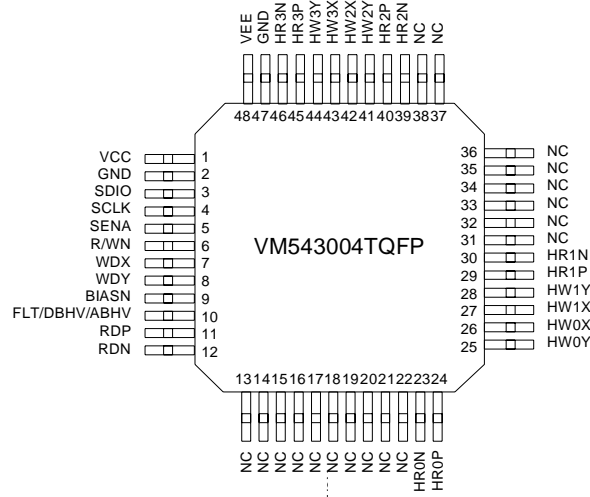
VEE
GND
HR3N
HR3P
HW3Y
HW3X
HW2X
HW2Y
HR2P
HR2N
NC
NC

48 47 46 45 44 43 42 41 40 39 38 37

VCC 1
GND 2
SDIO 3
SCLK 4
SENA 5
R/WN 6
WDX 7
WDY 8
BIASN 9
FLT/DBHV/ABHV 10
RDP 11
RDN 12

VM543004TQFP

36 NC
35 NC
34 NC
33 NC
32 NC
31 NC
30 HR1N
29 HR1P
28 HW1Y
27 HW1X
26 HW0X
25 HW0Y

13 14 15 16 17 18 19 20 21 22 23 24

NC
NC
NC
NC
NC
NC
NC
NC
NC
NC
HR0N
HR0P